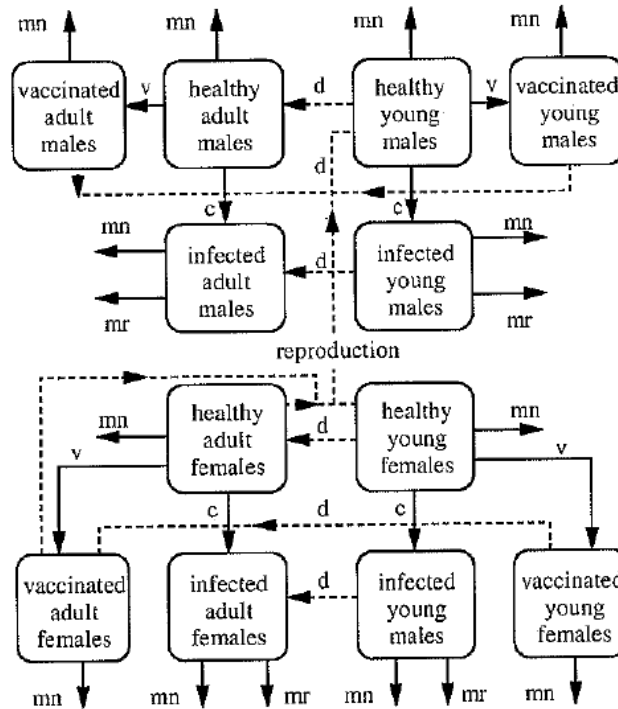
mn
mn
mn
mn

vaccinated adult males
v
healthy adult males
d
healthy young males
v
vaccinated young males

d
c
c

mn
infected adult males
d
infected young males
mn
mr
mr

reproduction

mn
healthy adult females
d
healthy young females
mn
v
v

c
d
c

vaccinated adult females
infected adult females
d
infected young males
vaccinated young females

mn
mn
mr
mn
mr
mn